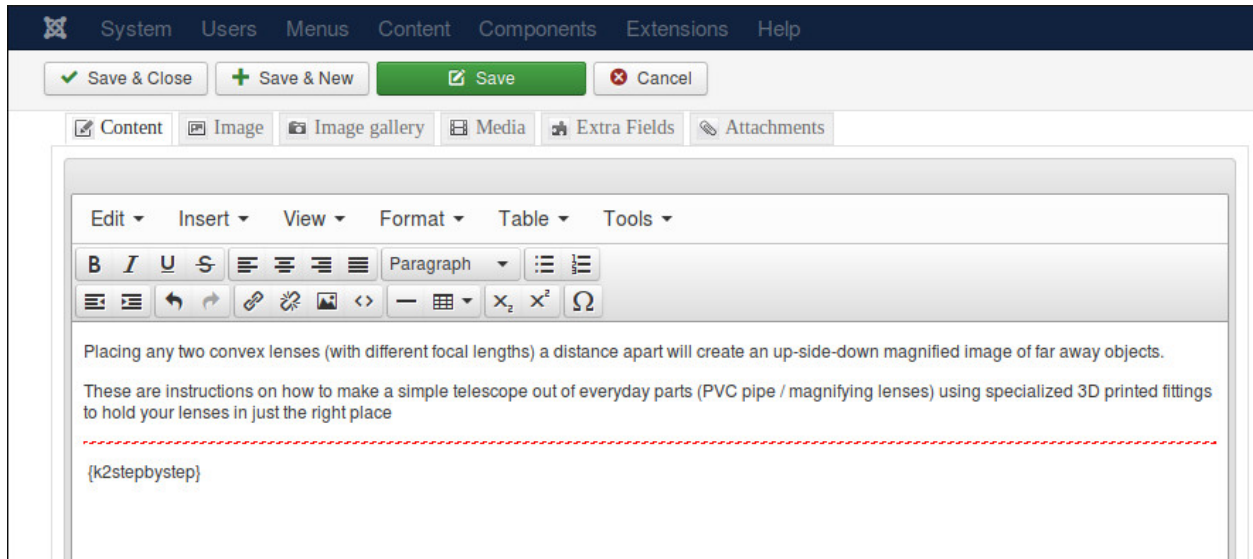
System Users Menus Content Components Extensions Help

Save & Close | Save & New | Save | Cancel

Content | Image | Image gallery | Media | Extra Fields | Attachments

Edit Insert View Format Table Tools

B I U S Paragraph $x_2$ $x^2$ Ω

Placing any two convex lenses (with different focal lengths) a distance apart will create an up-side-down magnified image of far away objects.

These are instructions on how to make a simple telescope out of everyday parts (PVC pipe / magnifying lenses) using specialized 3D printed fittings to hold your lenses in just the right place

{k2stepbystep}